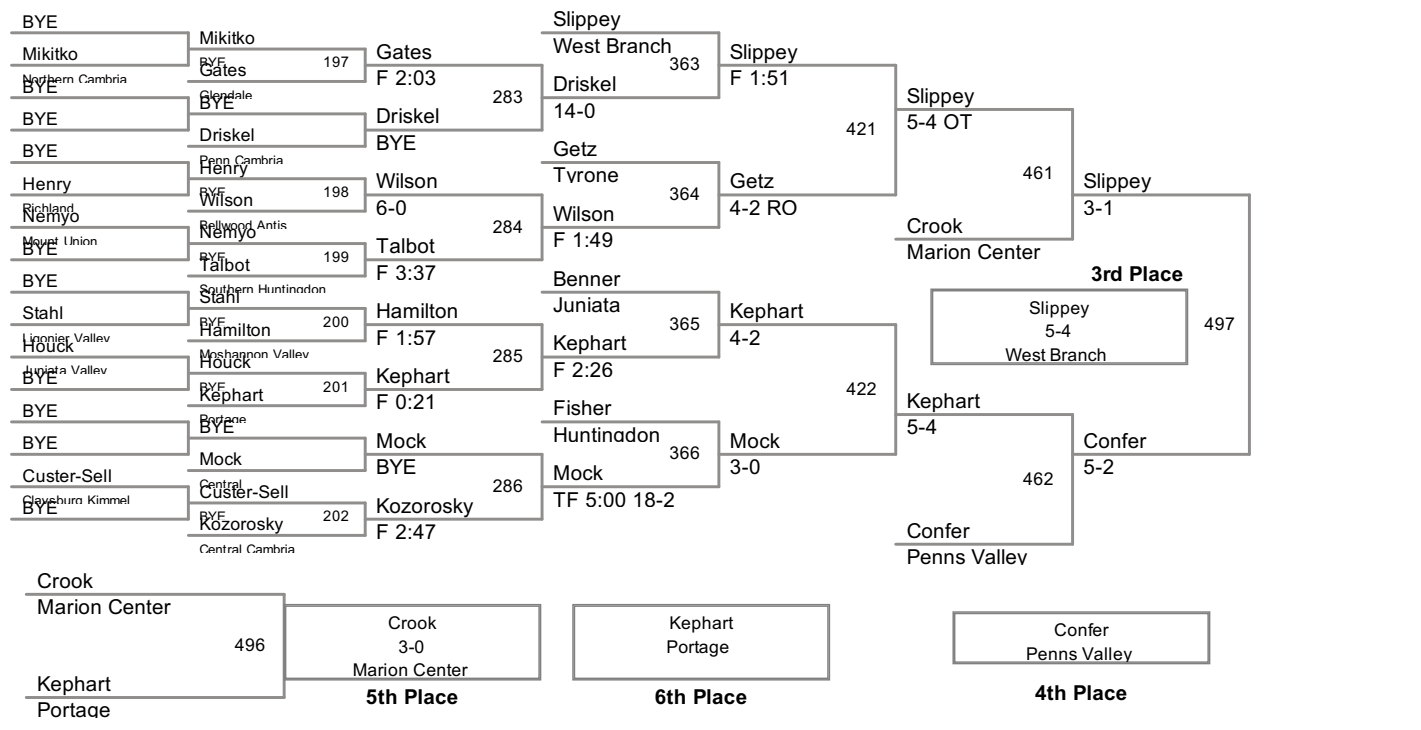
BYE
Mikitko
Northern Cambria
BYE
BYE
BYE
Henry
Richland
Nemyo
Mount Union
BYE
BYE
Stahl
Ligonier Valley
Houck
Juniata Valley
BYE
BYE
BYE
Custer-Sell
Claysburg Kimmel
BYE

Mikitko
BYE
Gates
Glendale
BYE
Driskel
Penn Cambria
Henry
BYE
Wilson
Bellwood Antis
Nemyo
BYE
Talbot
Southern Huntingdon
Stahl
BYE
Hamilton
Moshannon Valley
Houck
BYE
Kephart
Portage
BYE
Mock
Central
Custer-Sell
BYE
Kozorosky
Central Cambria

197
198
199
200
201
202

Gates
F 2:03
Driskel
BYE
Wilson
6-0
Talbot
F 3:37
Hamilton
F 1:57
Kephart
F 0:21
Mock
BYE
Kozorosky
F 2:47

283
284
285
286

Slippey
West Branch
Driskel
14-0
Getz
Tyrone
Wilson
F 1:49
Benner
Juniata
Kephart
F 2:26
Fisher
Huntingdon
Mock
TF 5:00 18-2

363
364
365
366

Slippey
F 1:51
Getz
4-2 RO
Kephart
4-2
Mock
3-0

421
422

Slippey
5-4 OT
Crook
Marion Center
Kephart
5-4
Confer
Penns Valley

461
462

Slippey
3-1
Confer
5-2

497

3rd Place
Slippey
5-4
West Branch

Crook
Marion Center
496
Kephart
Portage

Crook
3-0
Marion Center
5th Place

Kephart
Portage
6th Place

Confer
Penns Valley
4th Place